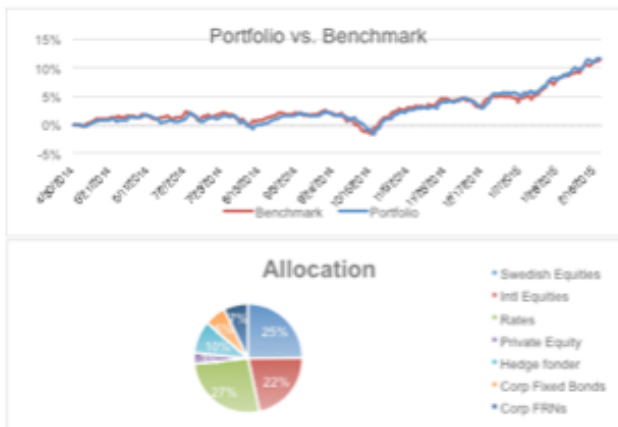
Portfolio vs. Benchmark

15%
10%
5%
0%
-5%

4/30/2014
5/21/2014
6/11/2014
7/2/2014
7/23/2014
8/13/2014
9/3/2014
9/24/2014
10/15/2014
11/5/2014
11/26/2014
12/17/2014
1/7/2015
1/28/2015
2/18/2015

Benchmark
Portfolio

Allocation

25%
22%
27%
10%
7%

Swedish Equities
Intl Equities
Rates
Private Equity
Hedge fonder
Corp Fixed Bonds
Corp FRNs